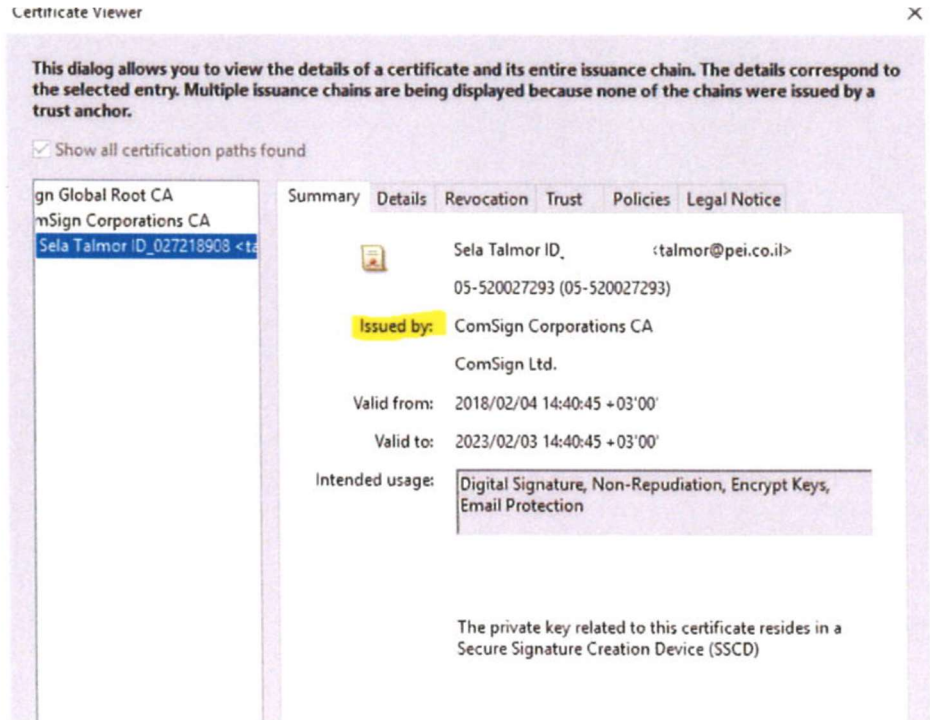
Certificate Viewer

×

This dialog allows you to view the details of a certificate and its entire issuance chain. The details correspond to the selected entry. Multiple issuance chains are being displayed because none of the chains were issued by a trust anchor.

Show all certification paths found

gn Global Root CA
mSign Corporations CA
Sela Talmor ID_027218908 <ta

Summary | Details | Revocation | Trust | Policies | Legal Notice

Sela Talmor ID_ ‹talmor@pei.co.il>

05-520027293 (05-520027293)

Issued by: ComSign Corporations CA

ComSign Ltd.

Valid from: 2018/02/04 14:40:45 +03'00'

Valid to: 2023/02/03 14:40:45 +03'00'

Intended usage: Digital Signature, Non-Repudiation, Encrypt Keys, Email Protection

The private key related to this certificate resides in a Secure Signature Creation Device (SSCD)